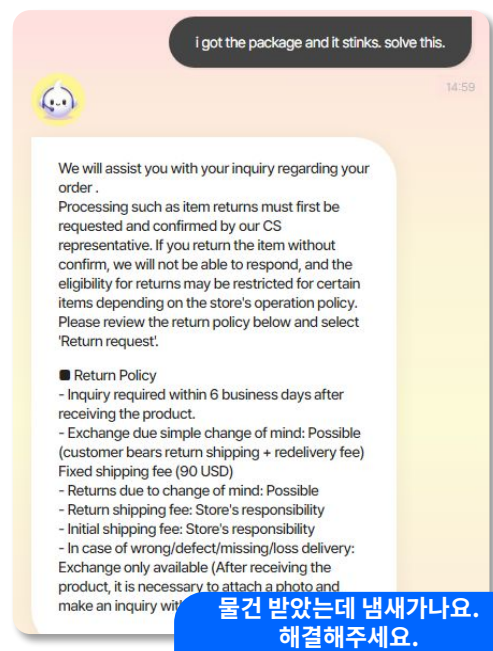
i got the package and it stinks. solve this.

14:59

We will assist you with your inquiry regarding your order .
Processing such as item returns must first be requested and confirmed by our CS representative. If you return the item without confirm, we will not be able to respond, and the eligibility for returns may be restricted for certain items depending on the store's operation policy. Please review the return policy below and select 'Return request'.

■ Return Policy
- Inquiry required within 6 business days after receiving the product.
- Exchange due simple change of mind: Possible (customer bears return shipping + redelivery fee) Fixed shipping fee (90 USD)
- Returns due to change of mind: Possible
- Return shipping fee: Store's responsibility
- Initial shipping fee: Store's responsibility
- In case of wrong/defect/missing/loss delivery: Exchange only available (After receiving the product, it is necessary to attach a photo and make an inquiry wit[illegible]

물건 받았는데 냄새가나요.
해결해주세요.